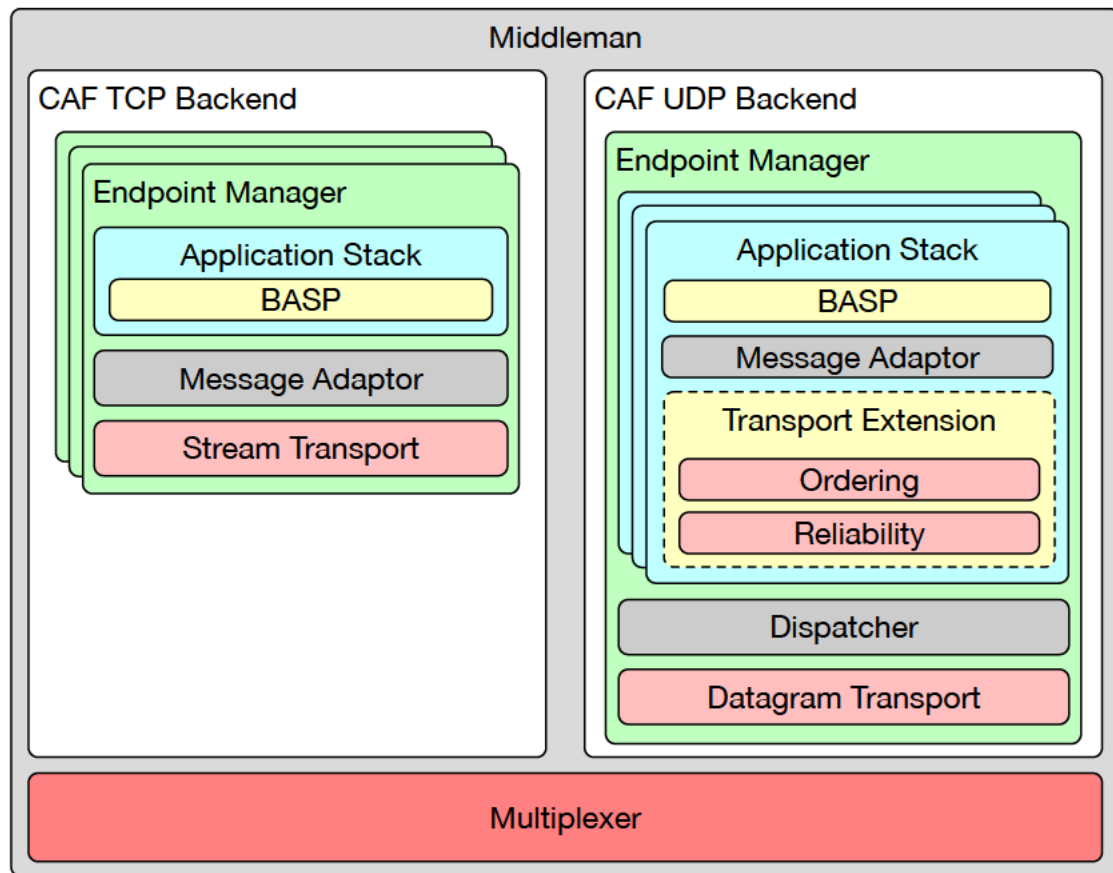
Middleman

CAF TCP Backend

Endpoint Manager

Application Stack

BASP

Message Adaptor

Stream Transport

CAF UDP Backend

Endpoint Manager

Application Stack

BASP

Message Adaptor

Transport Extension

Ordering

Reliability

Dispatcher

Datagram Transport

Multiplexer